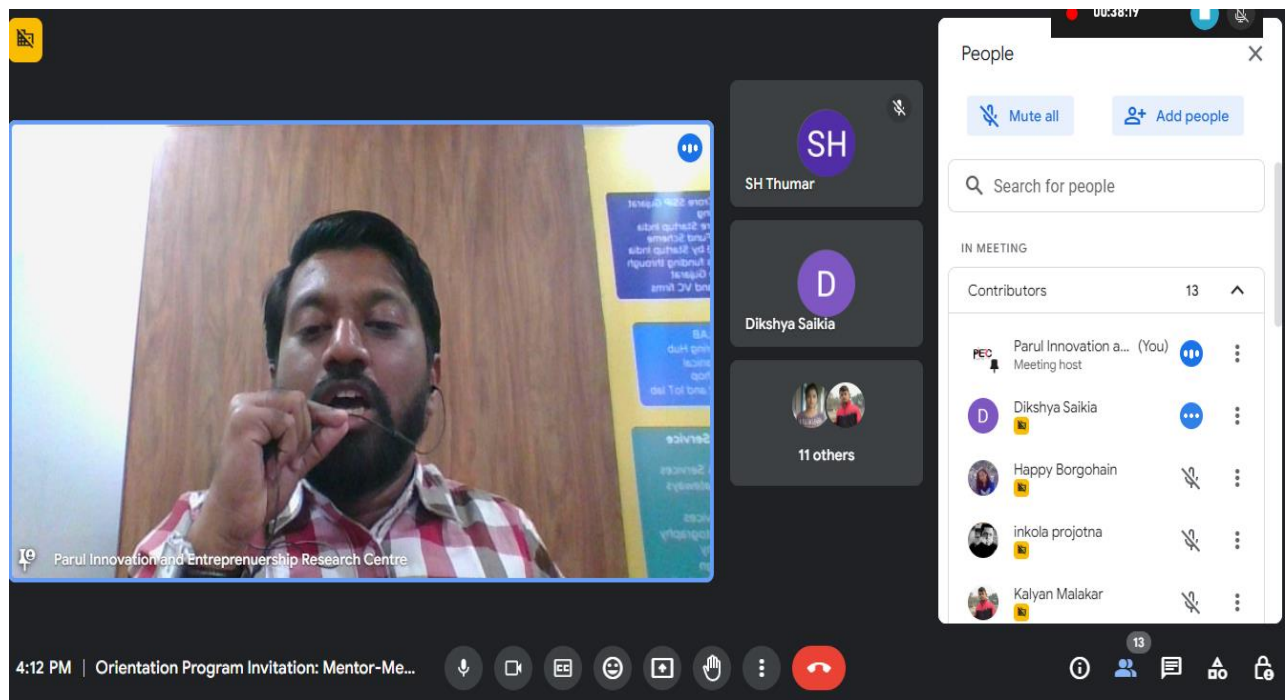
00:38:19

People

Mute all

Add people

Search for people

IN MEETING

Contributors 13

PEC Parul Innovation a... (You)
Meeting host

D Dikshya Saikia

Happy Borgohain

inkola projotna

Kalyan Malakar

SH
SH Thumar

D
Dikshya Saikia

11 others

Parul Innovation and Entrepreneurship Research Centre

4:12 PM | Orientation Program Invitation: Mentor-Me...

13